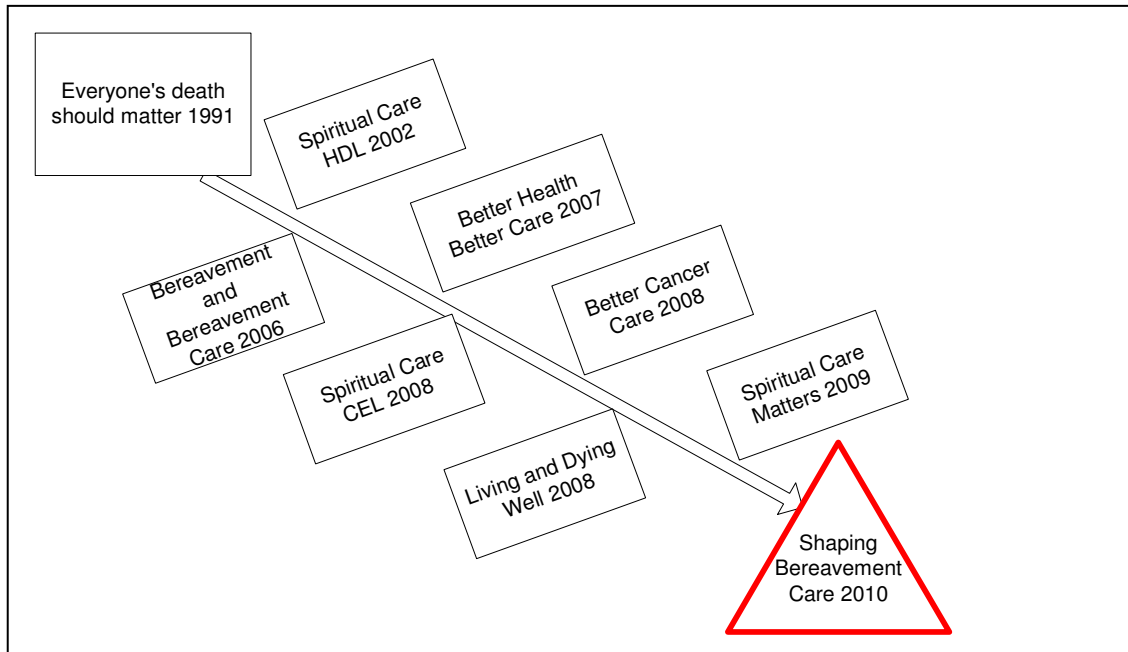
Everyone's death should matter 1991

Spiritual Care HDL 2002

Better Health Better Care 2007

Bereavement and Bereavement Care 2006

Better Cancer Care 2008

Spiritual Care CEL 2008

Spiritual Care Matters 2009

Living and Dying Well 2008

Shaping Bereavement Care 2010